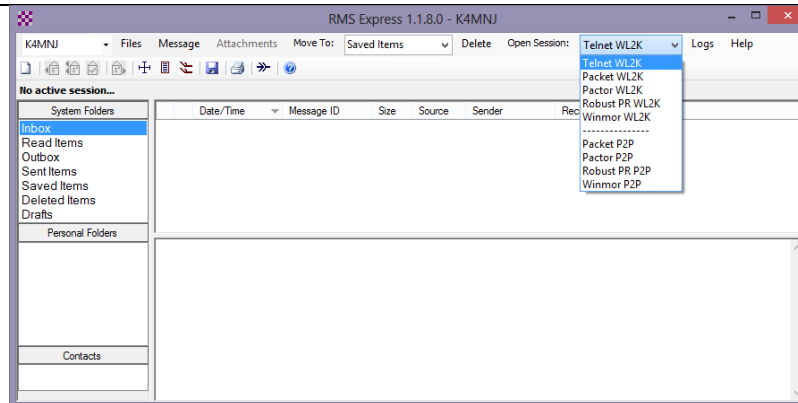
RMS Express 1.1.8.0 - K4MNJ

K4MNJ Files Message Attachments Move To: Saved Items Delete Open Session: Telnet WL2K Logs Help

No active session...

System Folders
Inbox
Read Items
Outbox
Sent Items
Saved Items
Deleted Items
Drafts

Personal Folders

Contacts

| Date/Time | Message ID | Size | Source | Sender | Rec |
|---|---|---|---|---|---|

Telnet WL2K
Packet WL2K
Pactor WL2K
Robust PR WL2K
Winmor WL2K
---------------
Packet P2P
Pactor P2P
Robust PR P2P
Winmor P2P